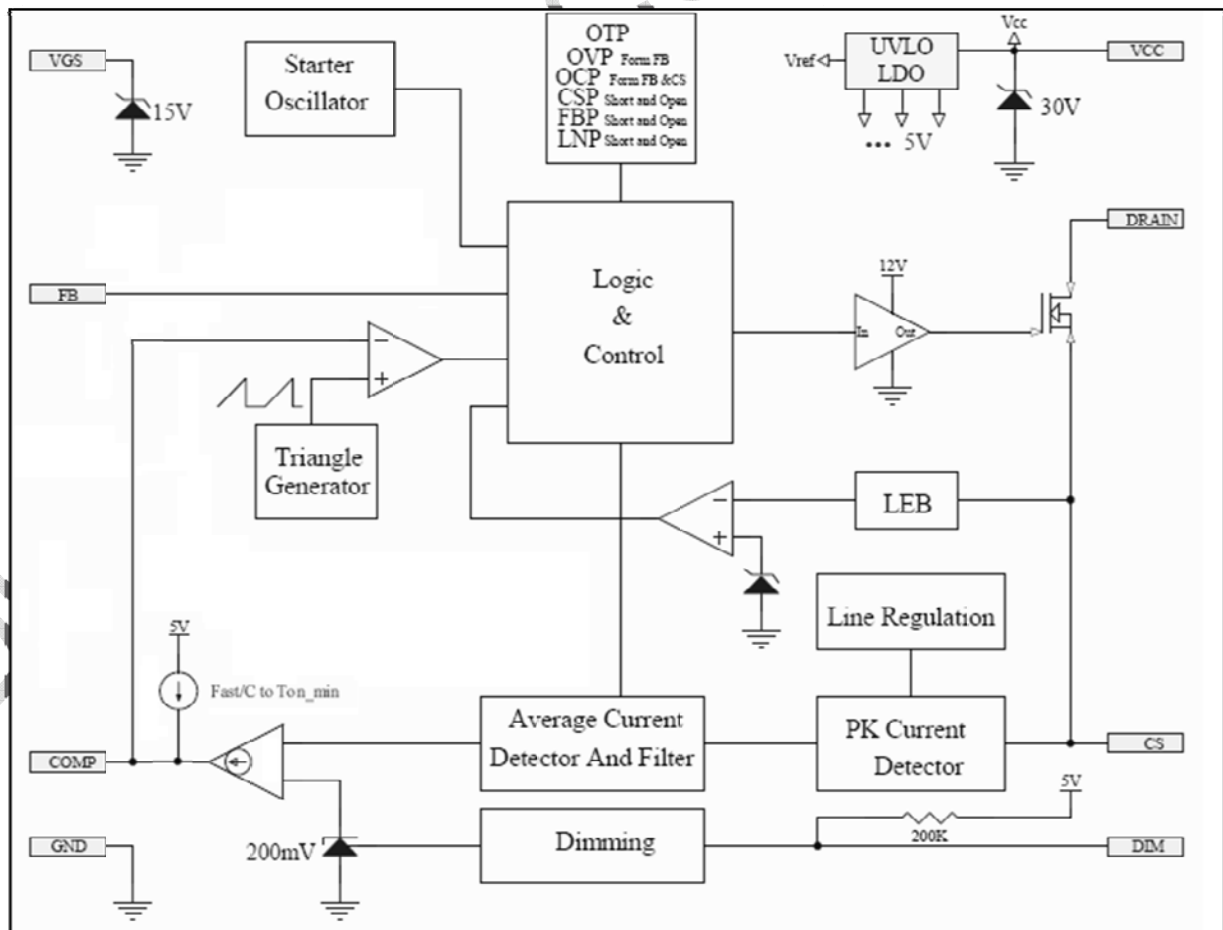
VGS

15V

Starter Oscillator

OTP
OVP Form FB
OCP Form FB &CS
CSP Short and Open
FBP Short and Open
LNP Short and Open

Vref

UVLO
LDO

••• 5V

Vcc

VCC

30V

DRAIN

FB

Logic
&
Control

12V

In

Out

−

+

Triangle Generator

LEB

−

+

Line Regulation

5V

Fast/C to Ton_min

COMP

Average Current Detector And Filter

PK Current Detector

CS

5V

GND

200mV

Dimming

200K

DIM